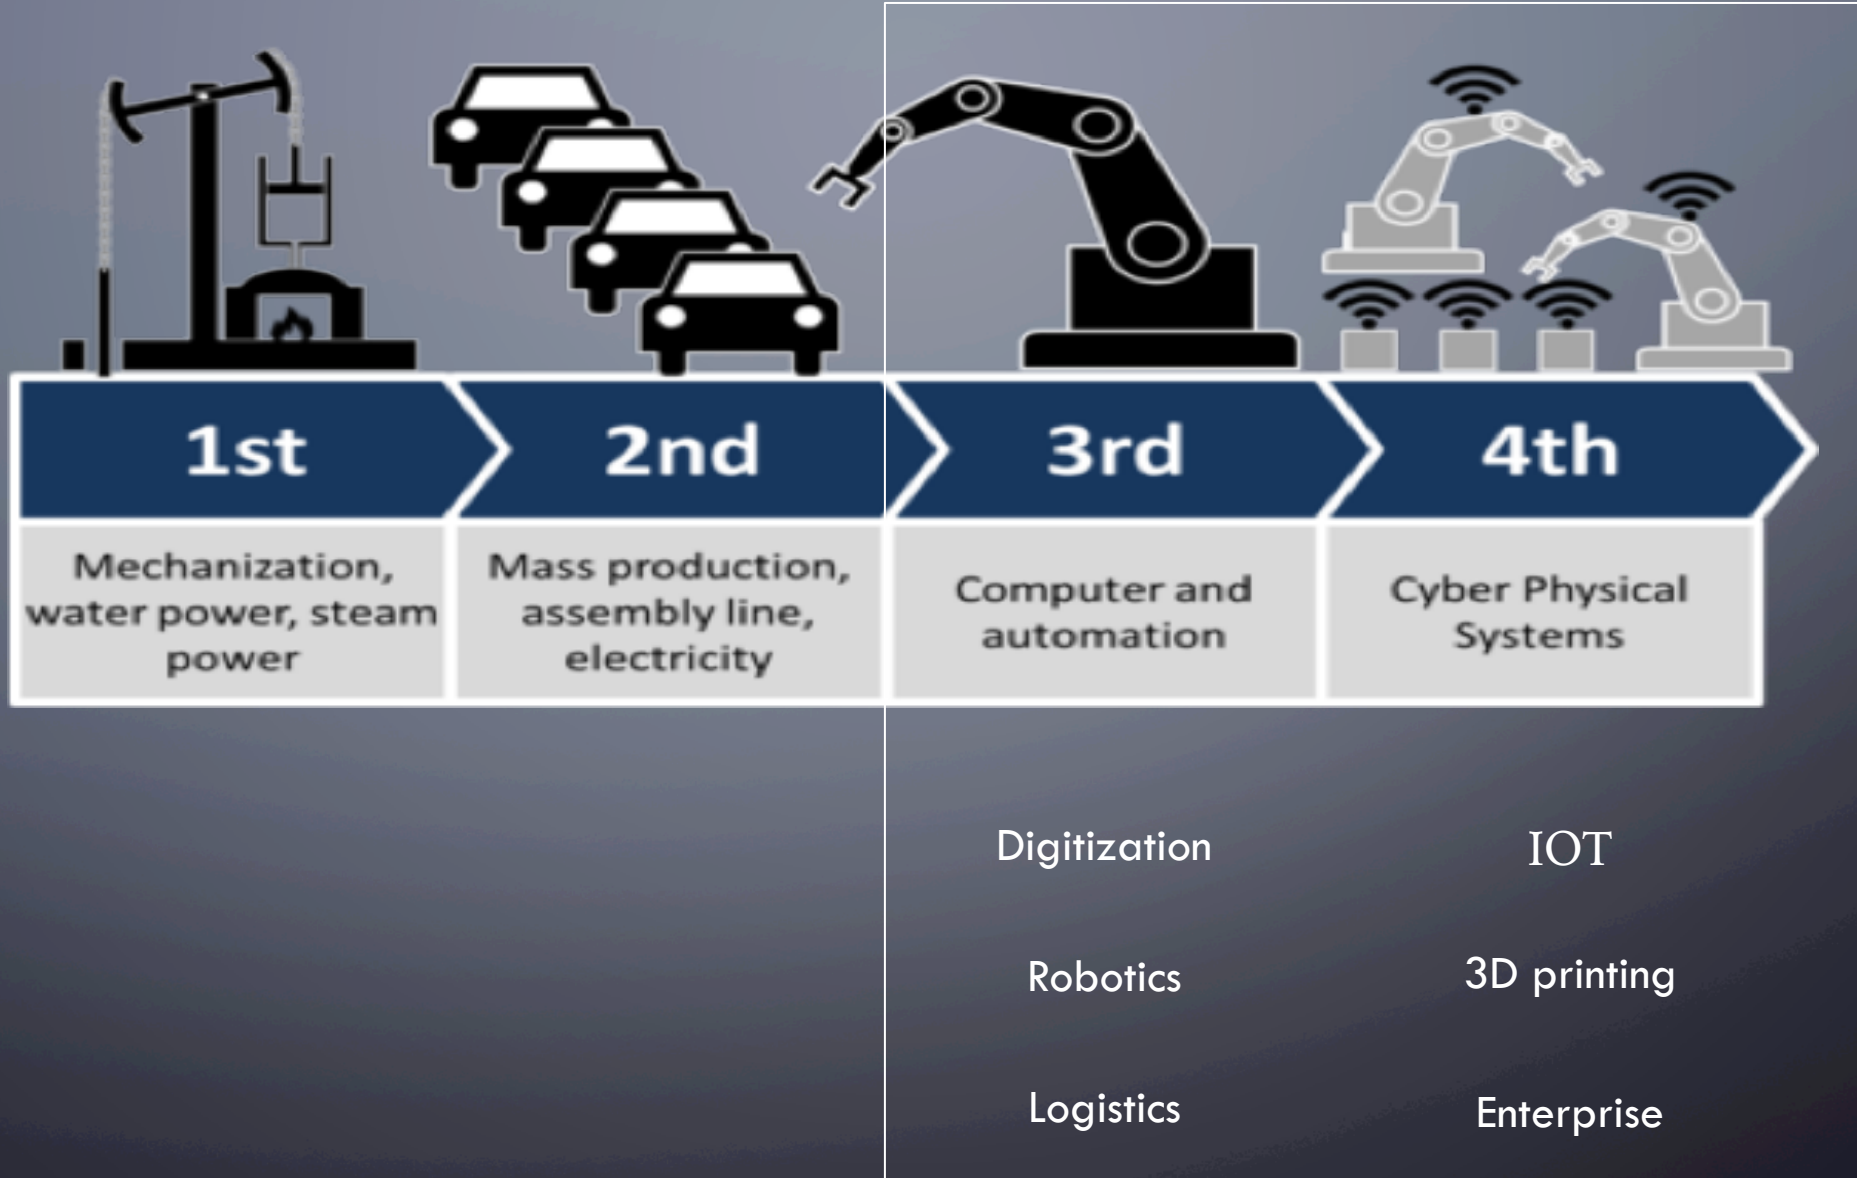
1st

Mechanization, water power, steam power

2nd

Mass production, assembly line, electricity

3rd

Computer and automation

4th

Cyber Physical Systems

Digitization

Robotics

Logistics

IOT

3D printing

Enterprise